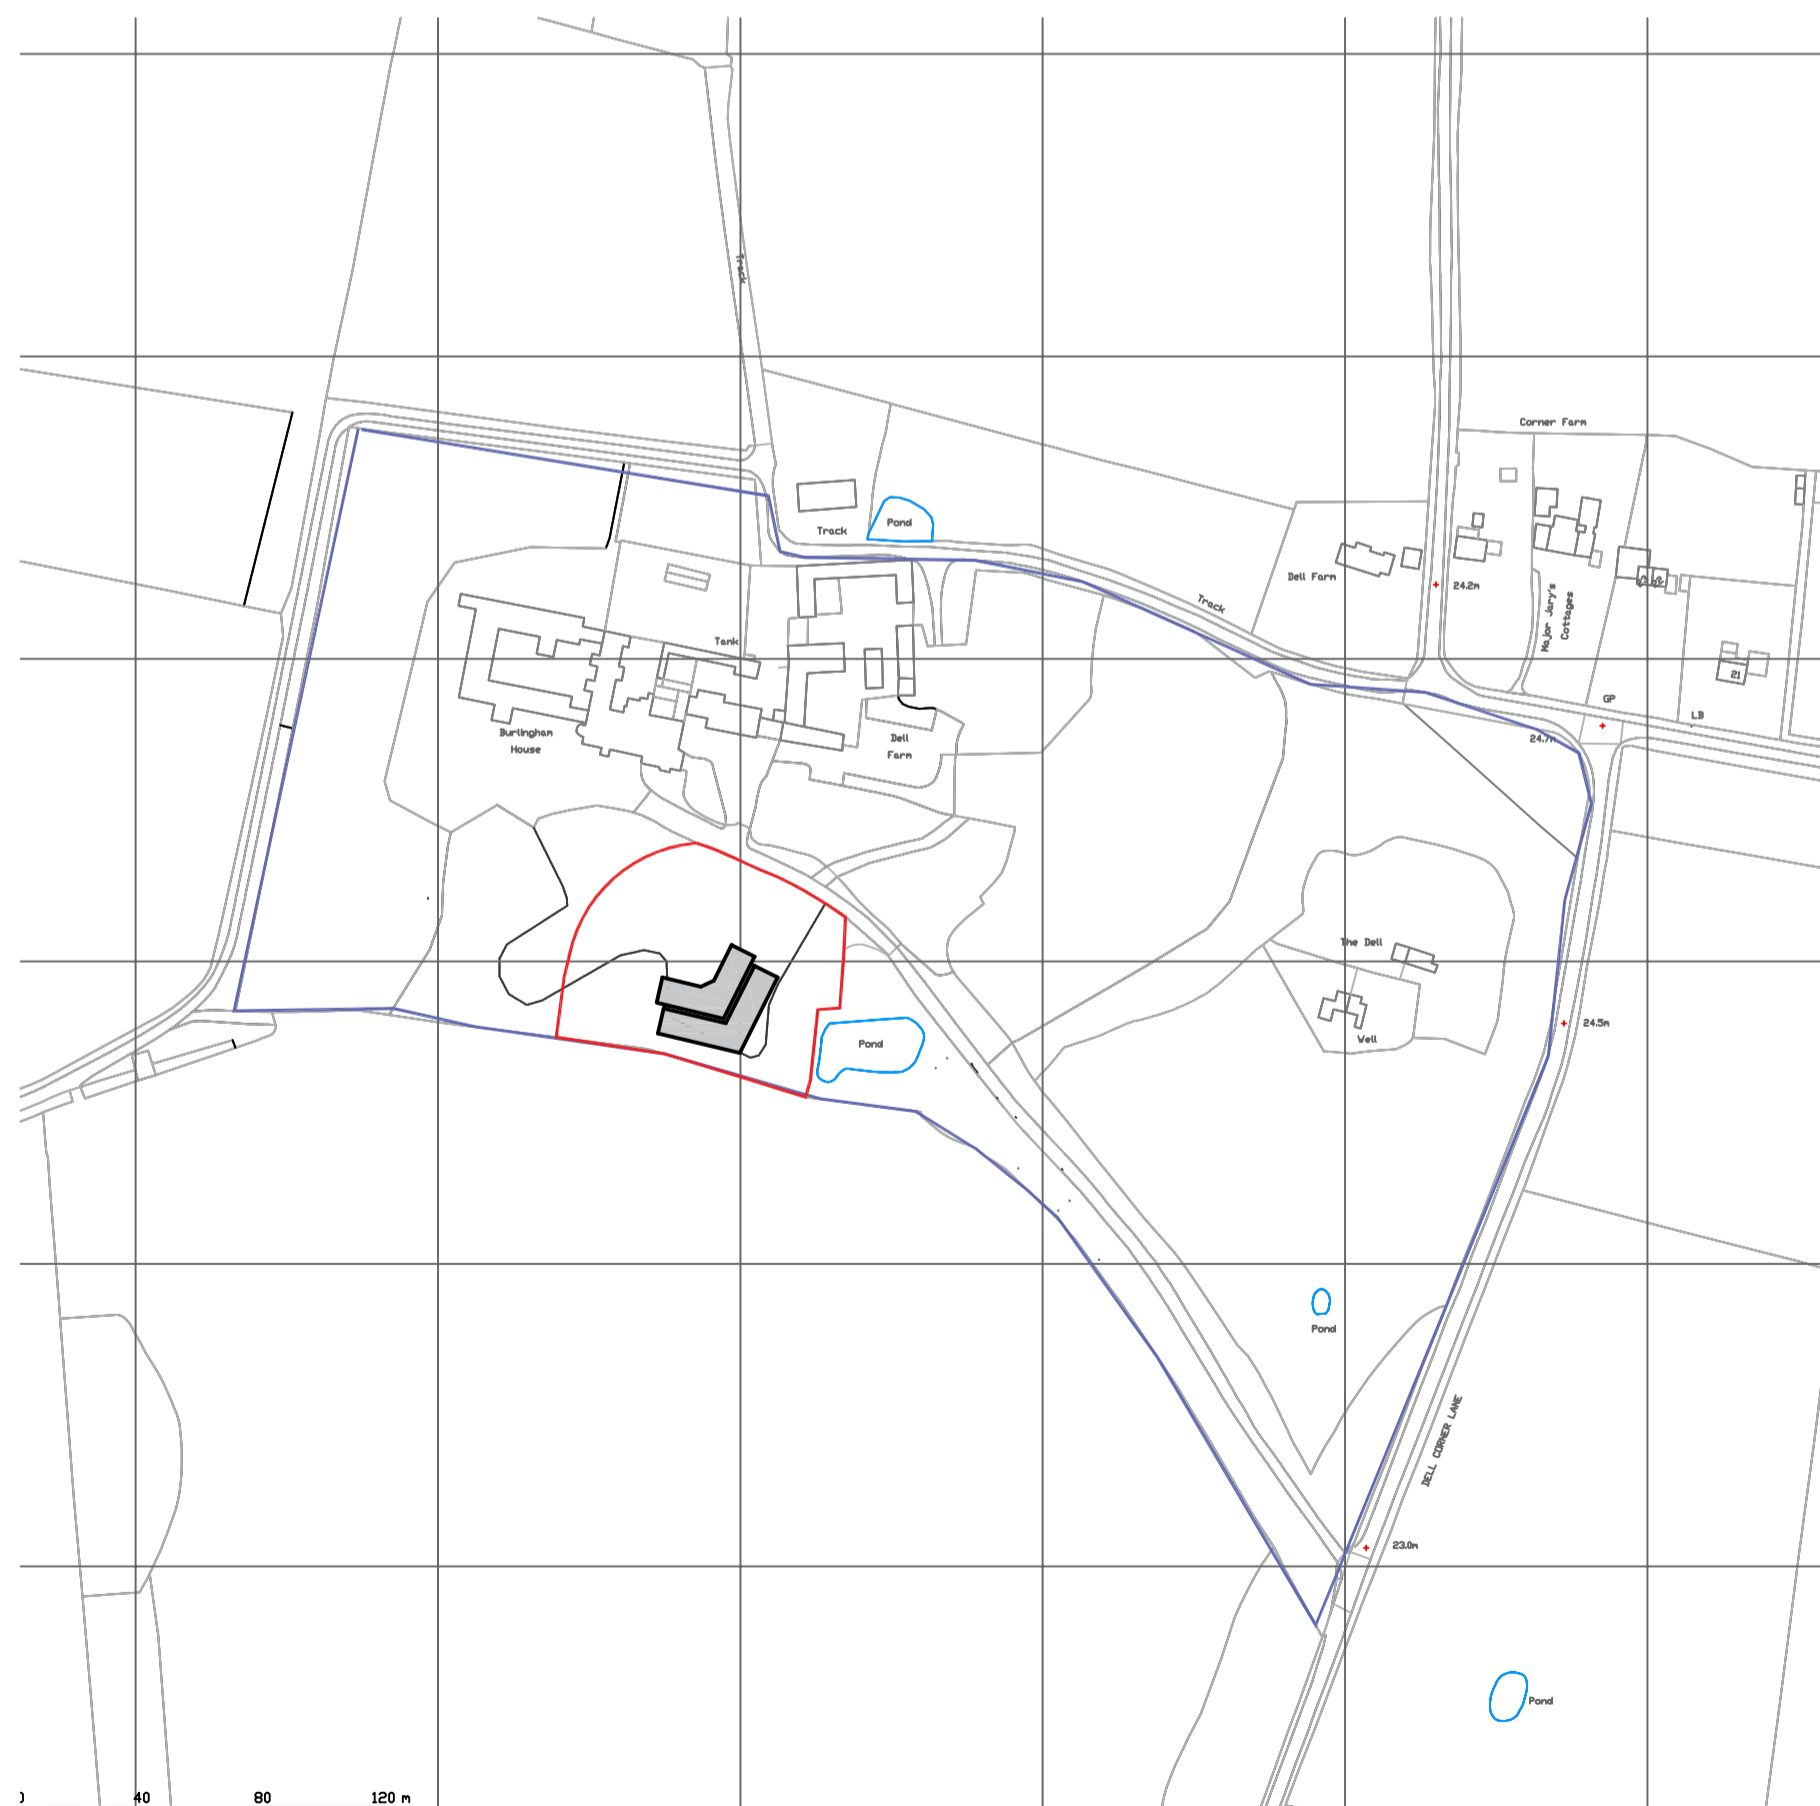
Track

Corner Farm

Track

Pond

Dell Farm

24.2m

Major Jary's Cottages

Track

Tank

21

GP

LB

Burlingham House

Dell Farm

24.7m

The Dell

Pond

Well

24.5m

Pond

DELL CORNER LANE

23.0m

Pond

0

40

80

120 m